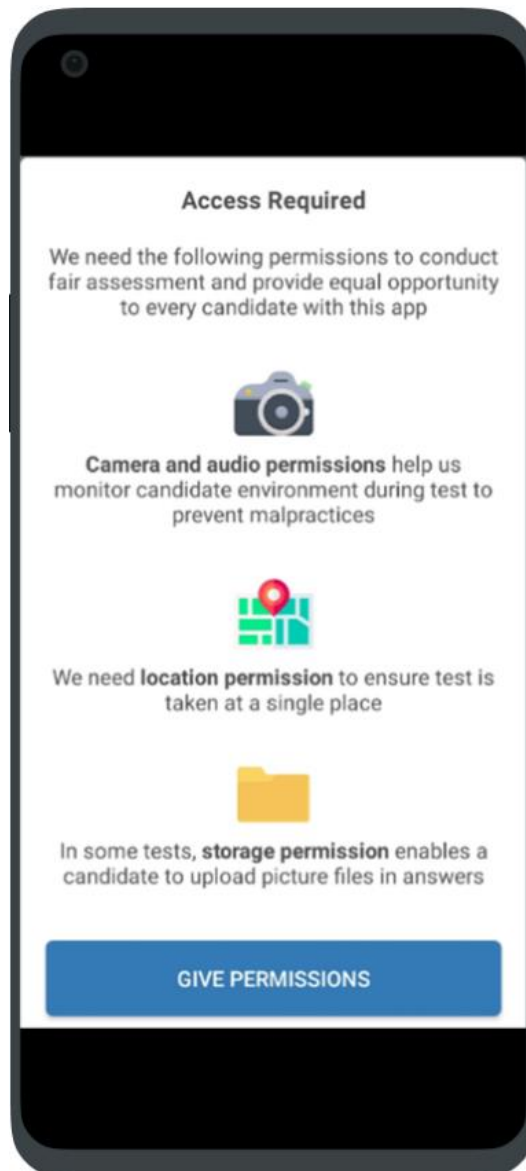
Access Required

We need the following permissions to conduct fair assessment and provide equal opportunity to every candidate with this app

Camera and audio permissions help us monitor candidate environment during test to prevent malpractices

We need location permission to ensure test is taken at a single place

In some tests, storage permission enables a candidate to upload picture files in answers

GIVE PERMISSIONS